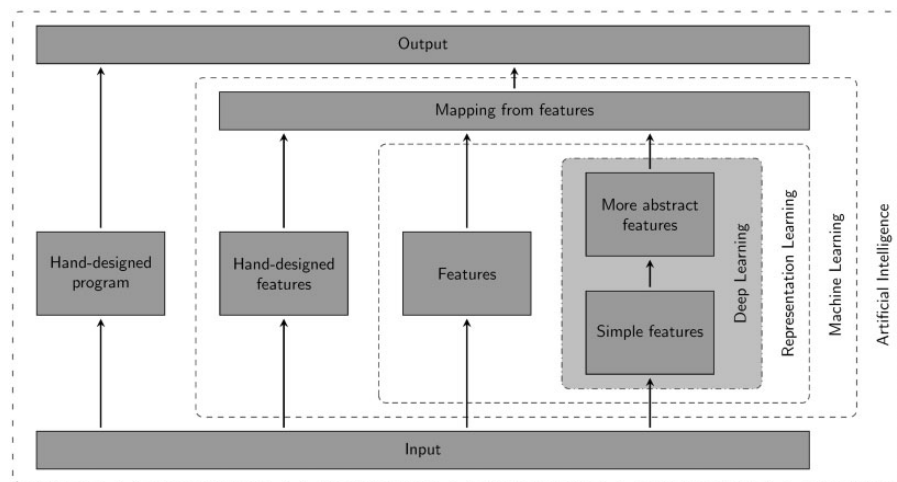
Output

Mapping from features

Hand-designed program

Hand-designed features

Features

More abstract features

Simple features

Deep Learning

Representation Learning

Machine Learning

Artificial Intelligence

Input